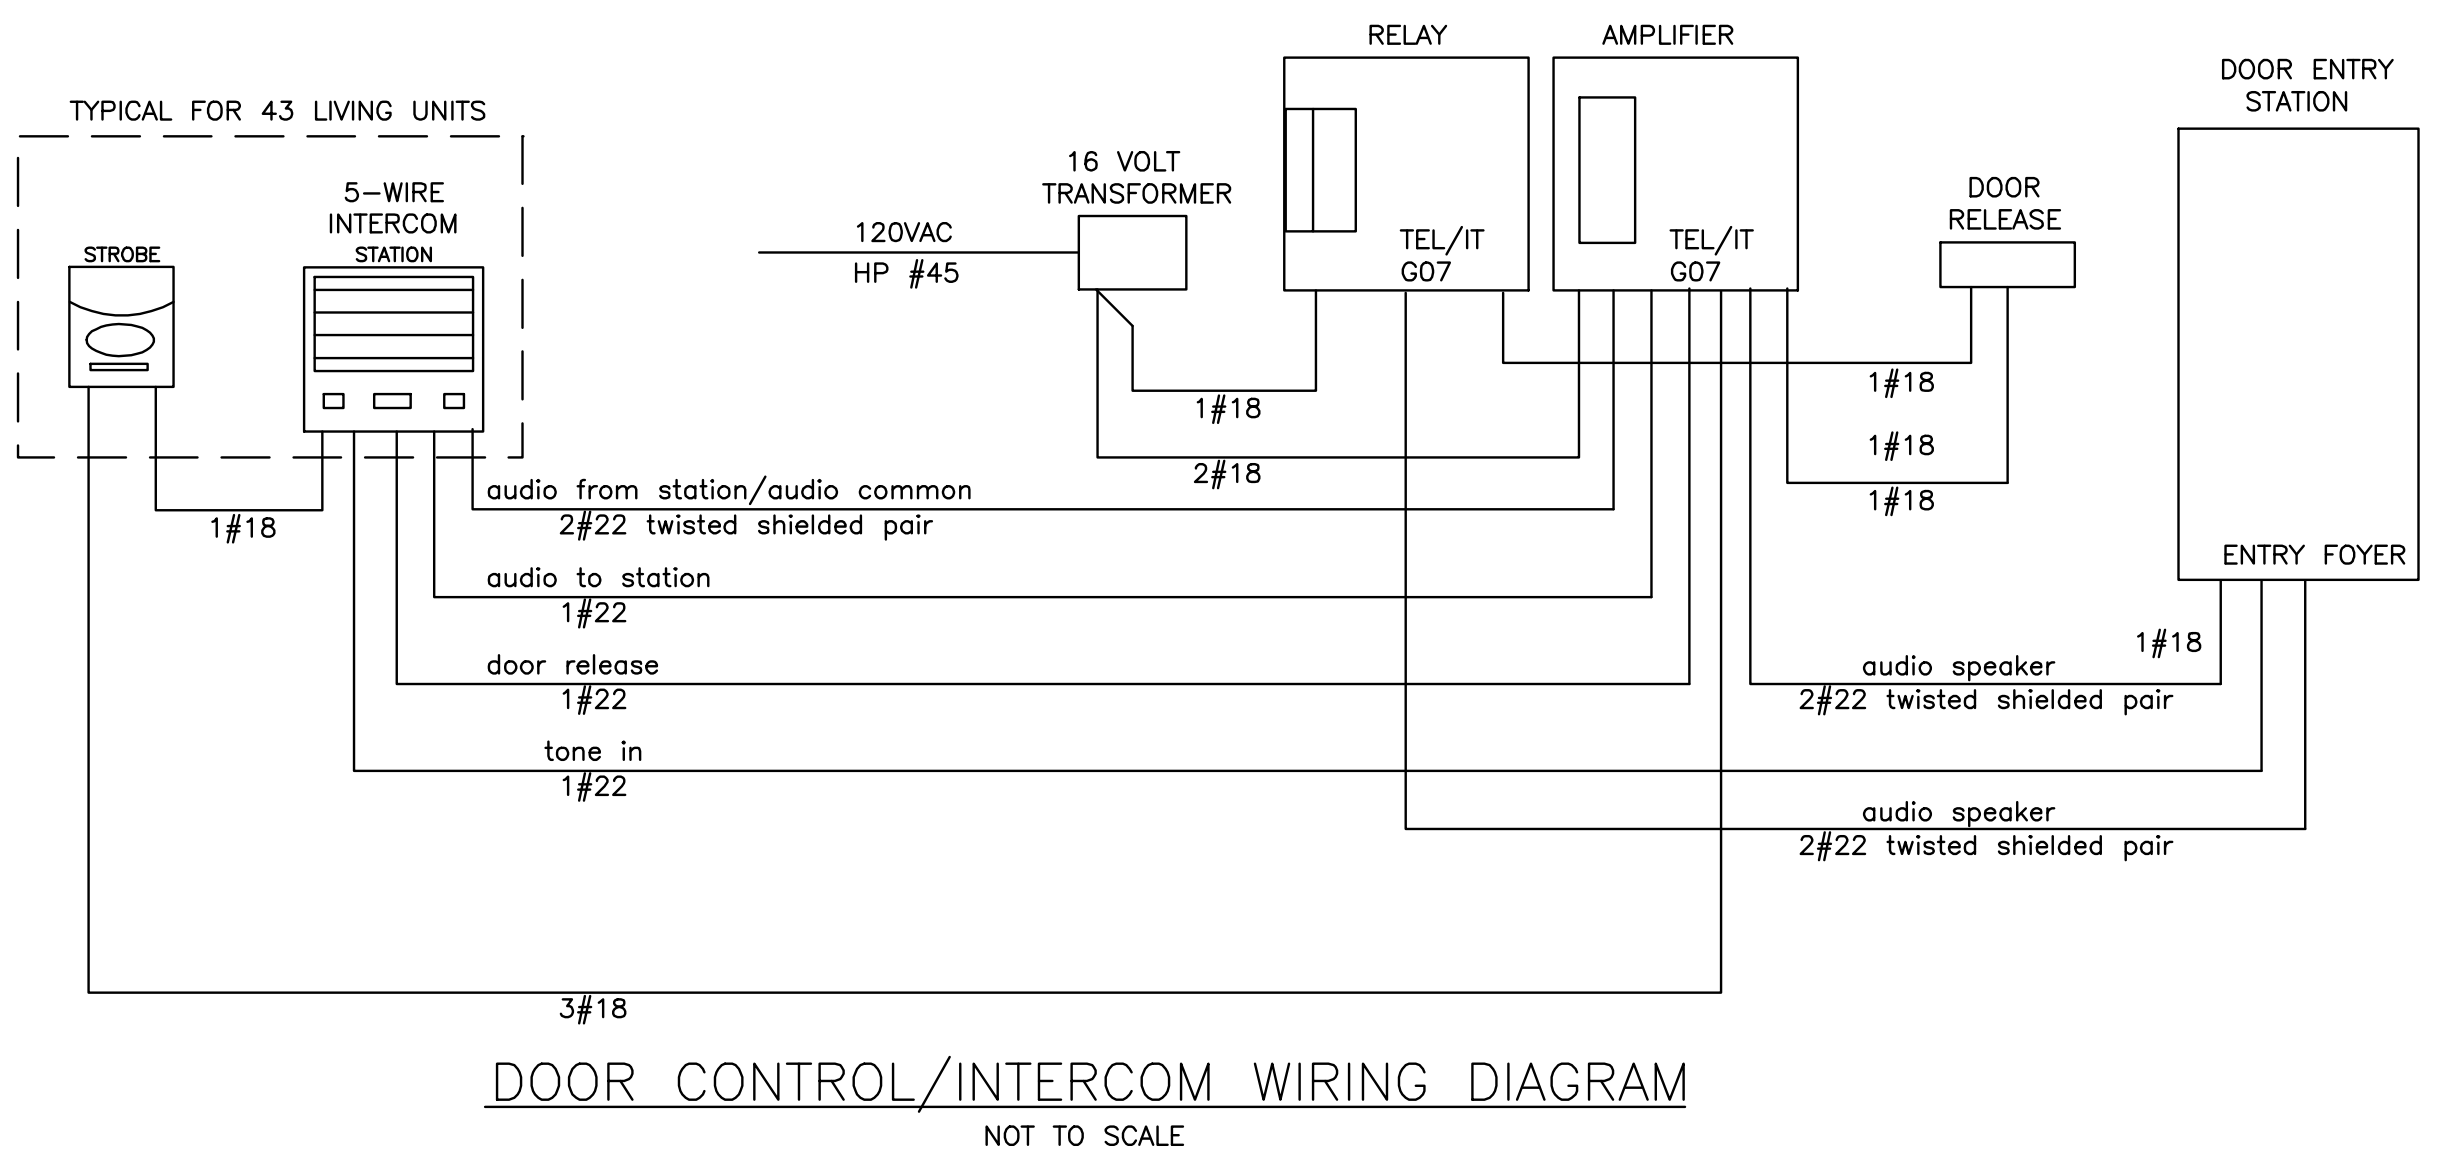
RELAY

AMPLIFIER

DOOR ENTRY STATION

TYPICAL FOR 43 LIVING UNITS

16 VOLT TRANSFORMER

5–WIRE INTERCOM STATION

STROBE

120VAC
HP #45

TEL/IT
G07

TEL/IT
G07

DOOR RELEASE

1#18

1#18

2#18

1#18

1#18

1#18

audio from station/audio common
2#22 twisted shielded pair

ENTRY FOYER

audio to station
1#22

1#18

door release
1#22

audio speaker
2#22 twisted shielded pair

tone in
1#22

audio speaker
2#22 twisted shielded pair

3#18

DOOR CONTROL/INTERCOM WIRING DIAGRAM

NOT TO SCALE